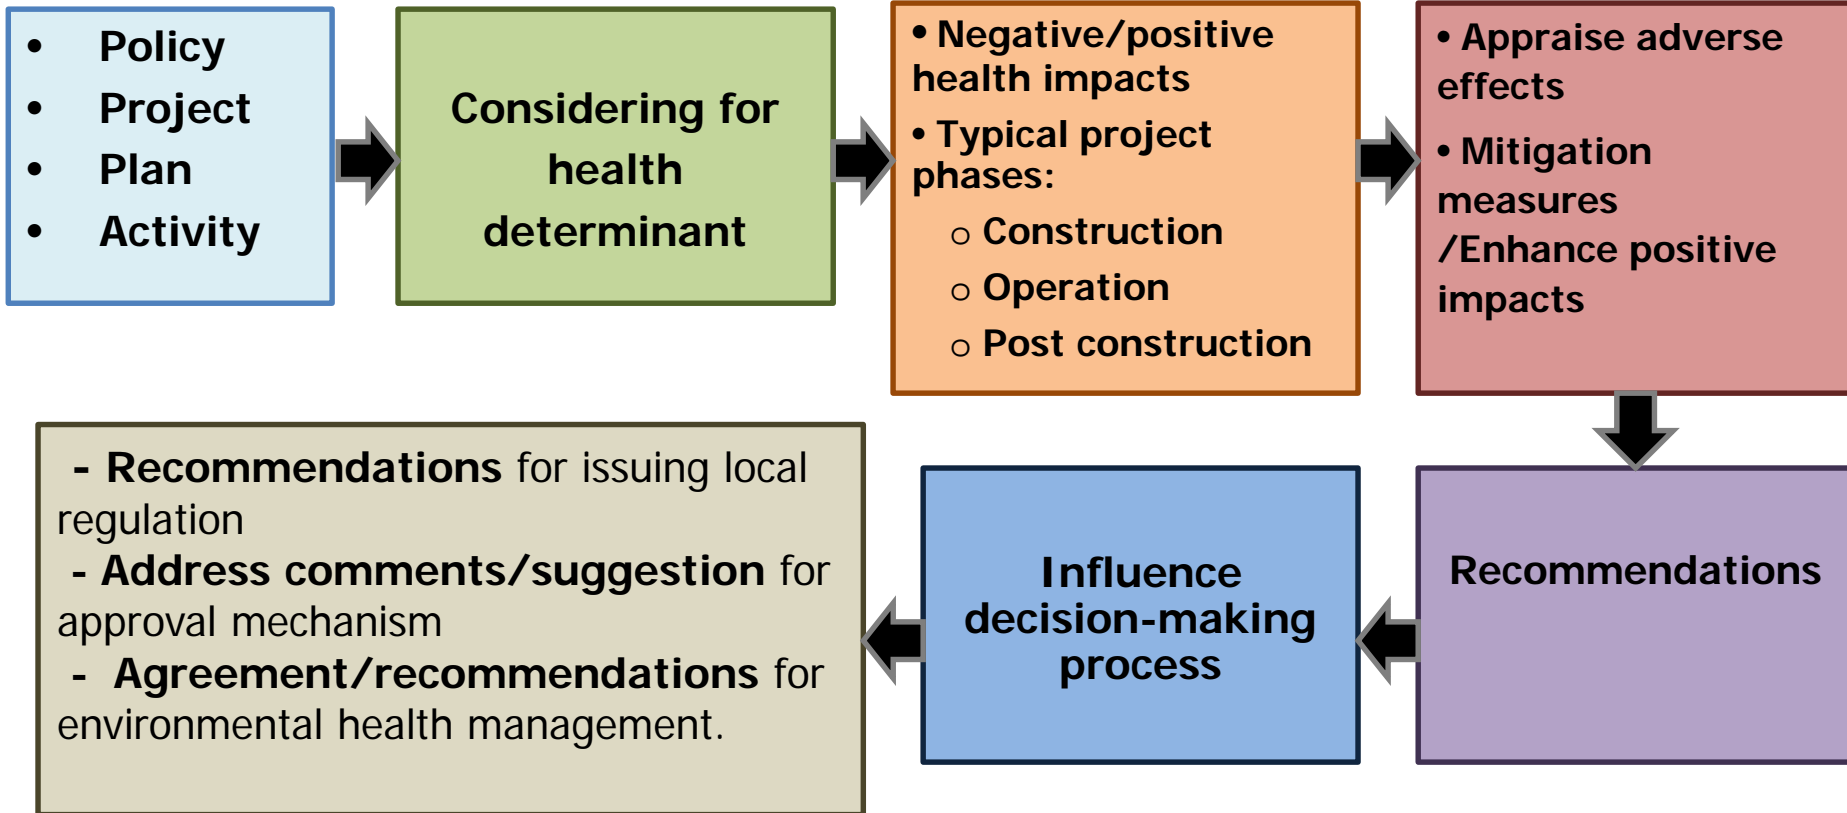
- Policy
- Project
- Plan
- Activity

Considering for health determinant

- Negative/positive health impacts
- Typical project phases:
  - Construction
  - Operation
  - Post construction

- Appraise adverse effects
- Mitigation measures /Enhance positive impacts

Recommendations

Influence decision-making process

- Recommendations for issuing local regulation
- Address comments/suggestion for approval mechanism
- Agreement/recommendations for environmental health management.